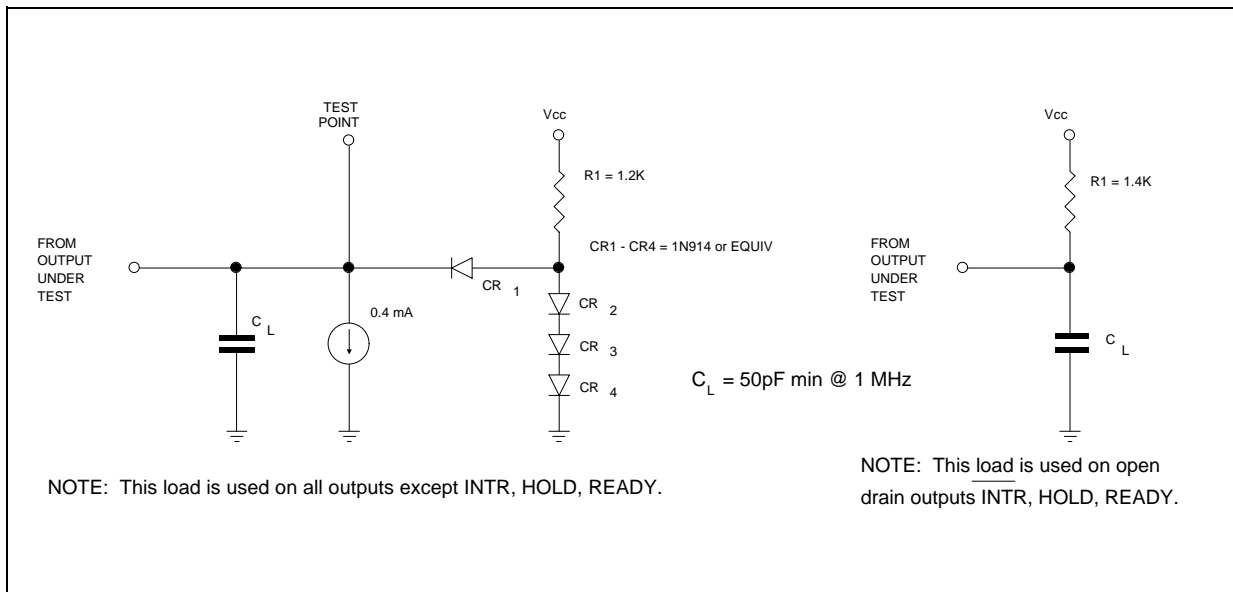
TEST POINT

Vcc

R1 = 1.2K

CR1 - CR4 = 1N914 or EQUIV

FROM OUTPUT UNDER TEST

CR 1

CR 2

CR 3

CR 4

$C_L$

0.4 mA

$C_L$ = 50pF min @ 1 MHz

NOTE: This load is used on all outputs except INTR, HOLD, READY.

Vcc

R1 = 1.4K

FROM OUTPUT UNDER TEST

$C_L$

NOTE: This load is used on open drain outputs INTR, HOLD, READY.